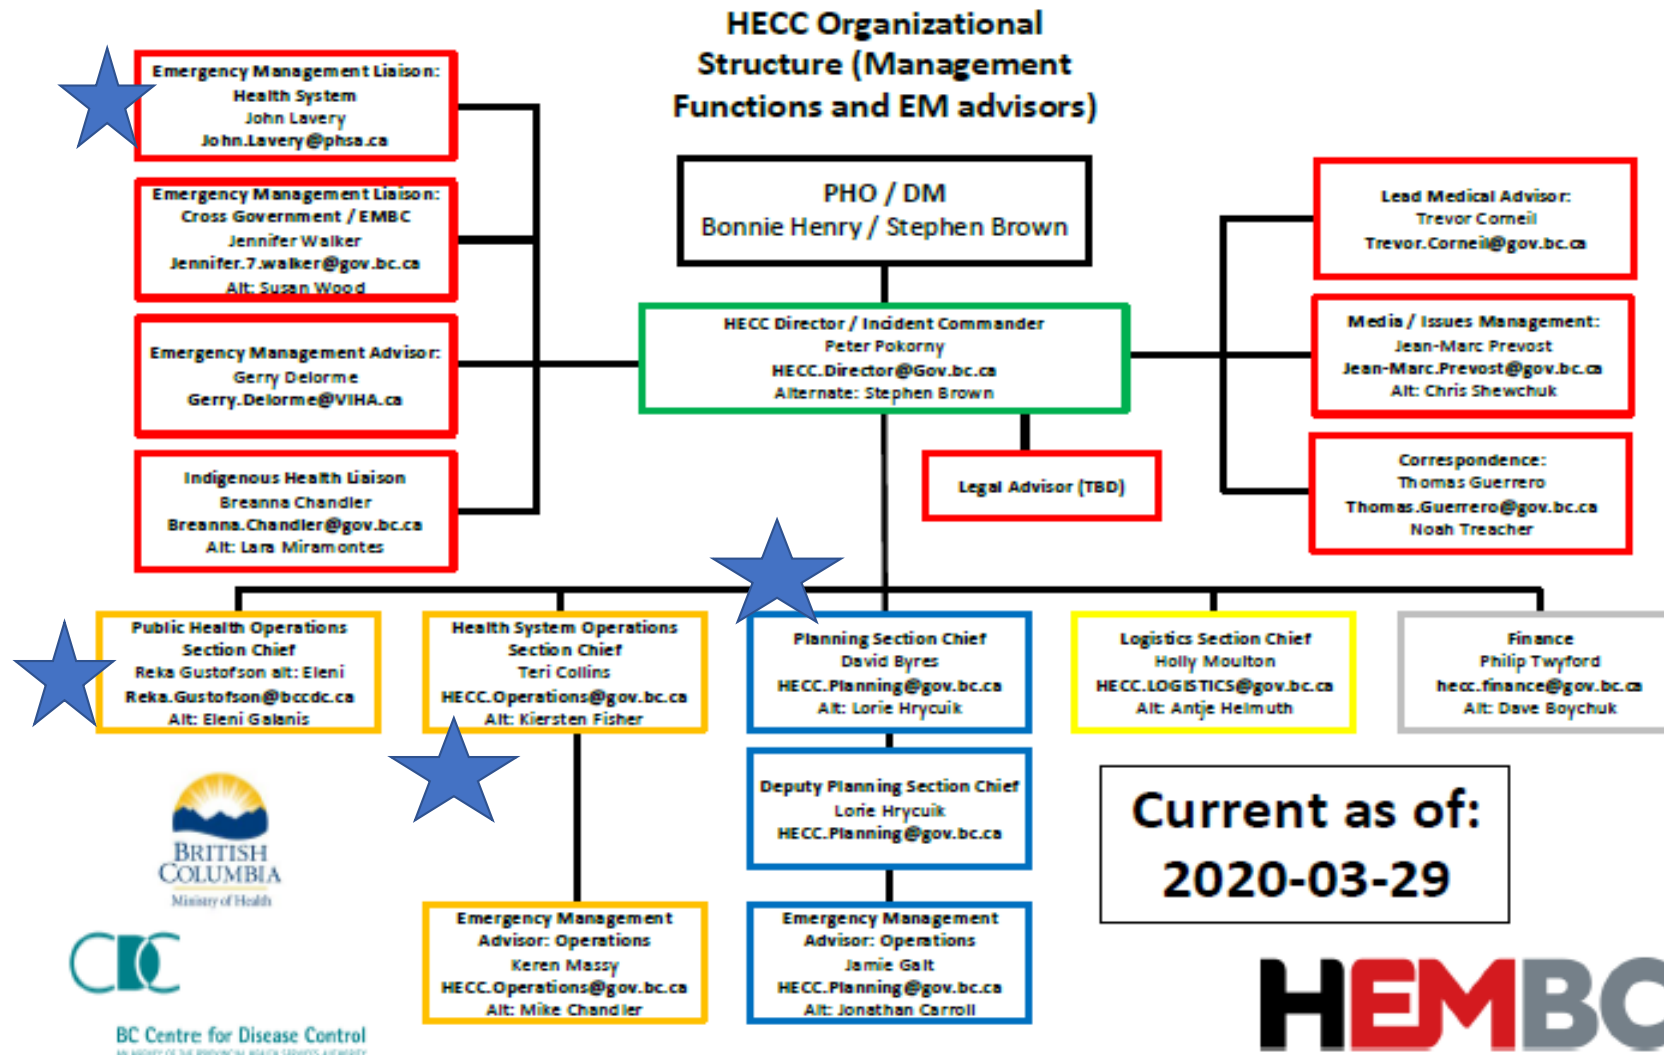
HECC Organizational Structure (Management Functions and EM advisors)

Emergency Management Liaison: Health System
John Lavery
John.Lavery@phsa.ca

Emergency Management Liaison: Cross Government / EMBC
Jennifer Walker
Jennifer.7.walker@gov.bc.ca
Alt: Susan Wood

Emergency Management Advisor:
Gerry Delorme
Gerry.Delorme@VIHA.ca

Indigenous Health Liaison
Breanna Chandler
Breanna.Chandler@gov.bc.ca
Alt: Lara Miramontes

PHO / DM
Bonnie Henry / Stephen Brown

HECC Director / Incident Commander
Peter Pokorny
HECC.Director@Gov.bc.ca
Alternate: Stephen Brown

Legal Advisor (TBD)

Lead Medical Advisor:
Trevor Corneil
Trevor.Corneil@gov.bc.ca

Media / Issues Management:
Jean-Marc Prevost
Jean-Marc.Prevost@gov.bc.ca
Alt: Chris Shewchuk

Correspondence:
Thomas Guerrero
Thomas.Guerrero@gov.bc.ca
Noah Treacher

Public Health Operations Section Chief
Reka Gustofson alt: Eleni
Reka.Gustofson@bccdc.ca
Alt: Eleni Galanis

Health System Operations Section Chief
Teri Collins
HECC.Operations@gov.bc.ca
Alt: Kiersten Fisher

Planning Section Chief
David Byres
HECC.Planning@gov.bc.ca
Alt: Lorie Hrycuik

Logistics Section Chief
Holly Moulton
HECC.LOGISTICS@gov.bc.ca
Alt: Antje Helmuth

Finance
Philip Twyford
hecc.finance@gov.bc.ca
Alt: Dave Boychuk

Deputy Planning Section Chief
Lorie Hrycuik
HECC.Planning@gov.bc.ca

Emergency Management Advisor: Operations
Keren Massy
HECC.Operations@gov.bc.ca
Alt: Mike Chandler

Emergency Management Advisor: Operations
Jamie Galt
HECC.Planning@gov.bc.ca
Alt: Jonathan Carroll

Current as of:
2020-03-29

BRITISH COLUMBIA
Ministry of Health

BC Centre for Disease Control

HEMBC